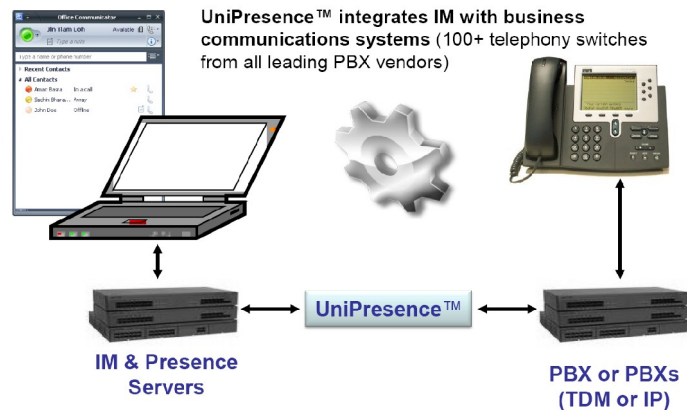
Office Communicator

Jin Ham Loh Available

Type a note

Type a name or phone number

Recent Contacts

All Contacts

Amar Basu In a call

Sachin Bhara... Away

John Doe Offline

UniPresence™ integrates IM with business communications systems (100+ telephony switches from all leading PBX vendors)

UniPresence™

IM & Presence Servers

PBX or PBXs (TDM or IP)